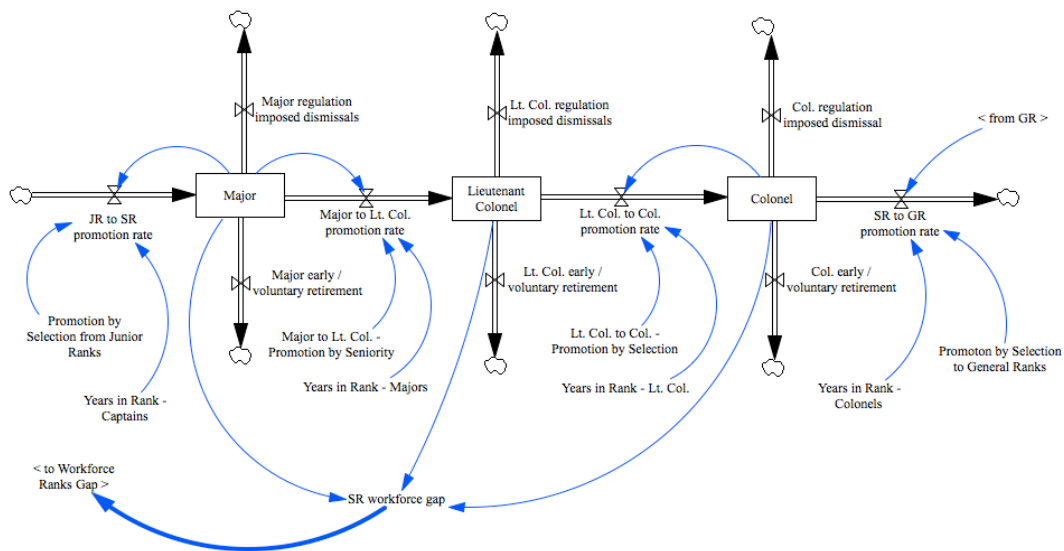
Major regulation imposed dismissals

Lt. Col. regulation imposed dismissals

Col. regulation imposed dismissal

< from GR >

Major

Lieutenant Colonel

Colonel

JR to SR promotion rate

Major to Lt. Col. promotion rate

Lt. Col. to Col. promotion rate

SR to GR promotion rate

Major early / voluntary retirement

Lt. Col. early / voluntary retirement

Col. early / voluntary retirement

Promotion by Selection from Junior Ranks

Major to Lt. Col. - Promotion by Seniority

Lt. Col. to Col. - Promotion by Selection

Promoton by Selection to General Ranks

Years in Rank - Majors

Years in Rank - Lt. Col.

Years in Rank - Captains

Years in Rank - Colonels

< to Workforce Ranks Gap >

SR workforce gap